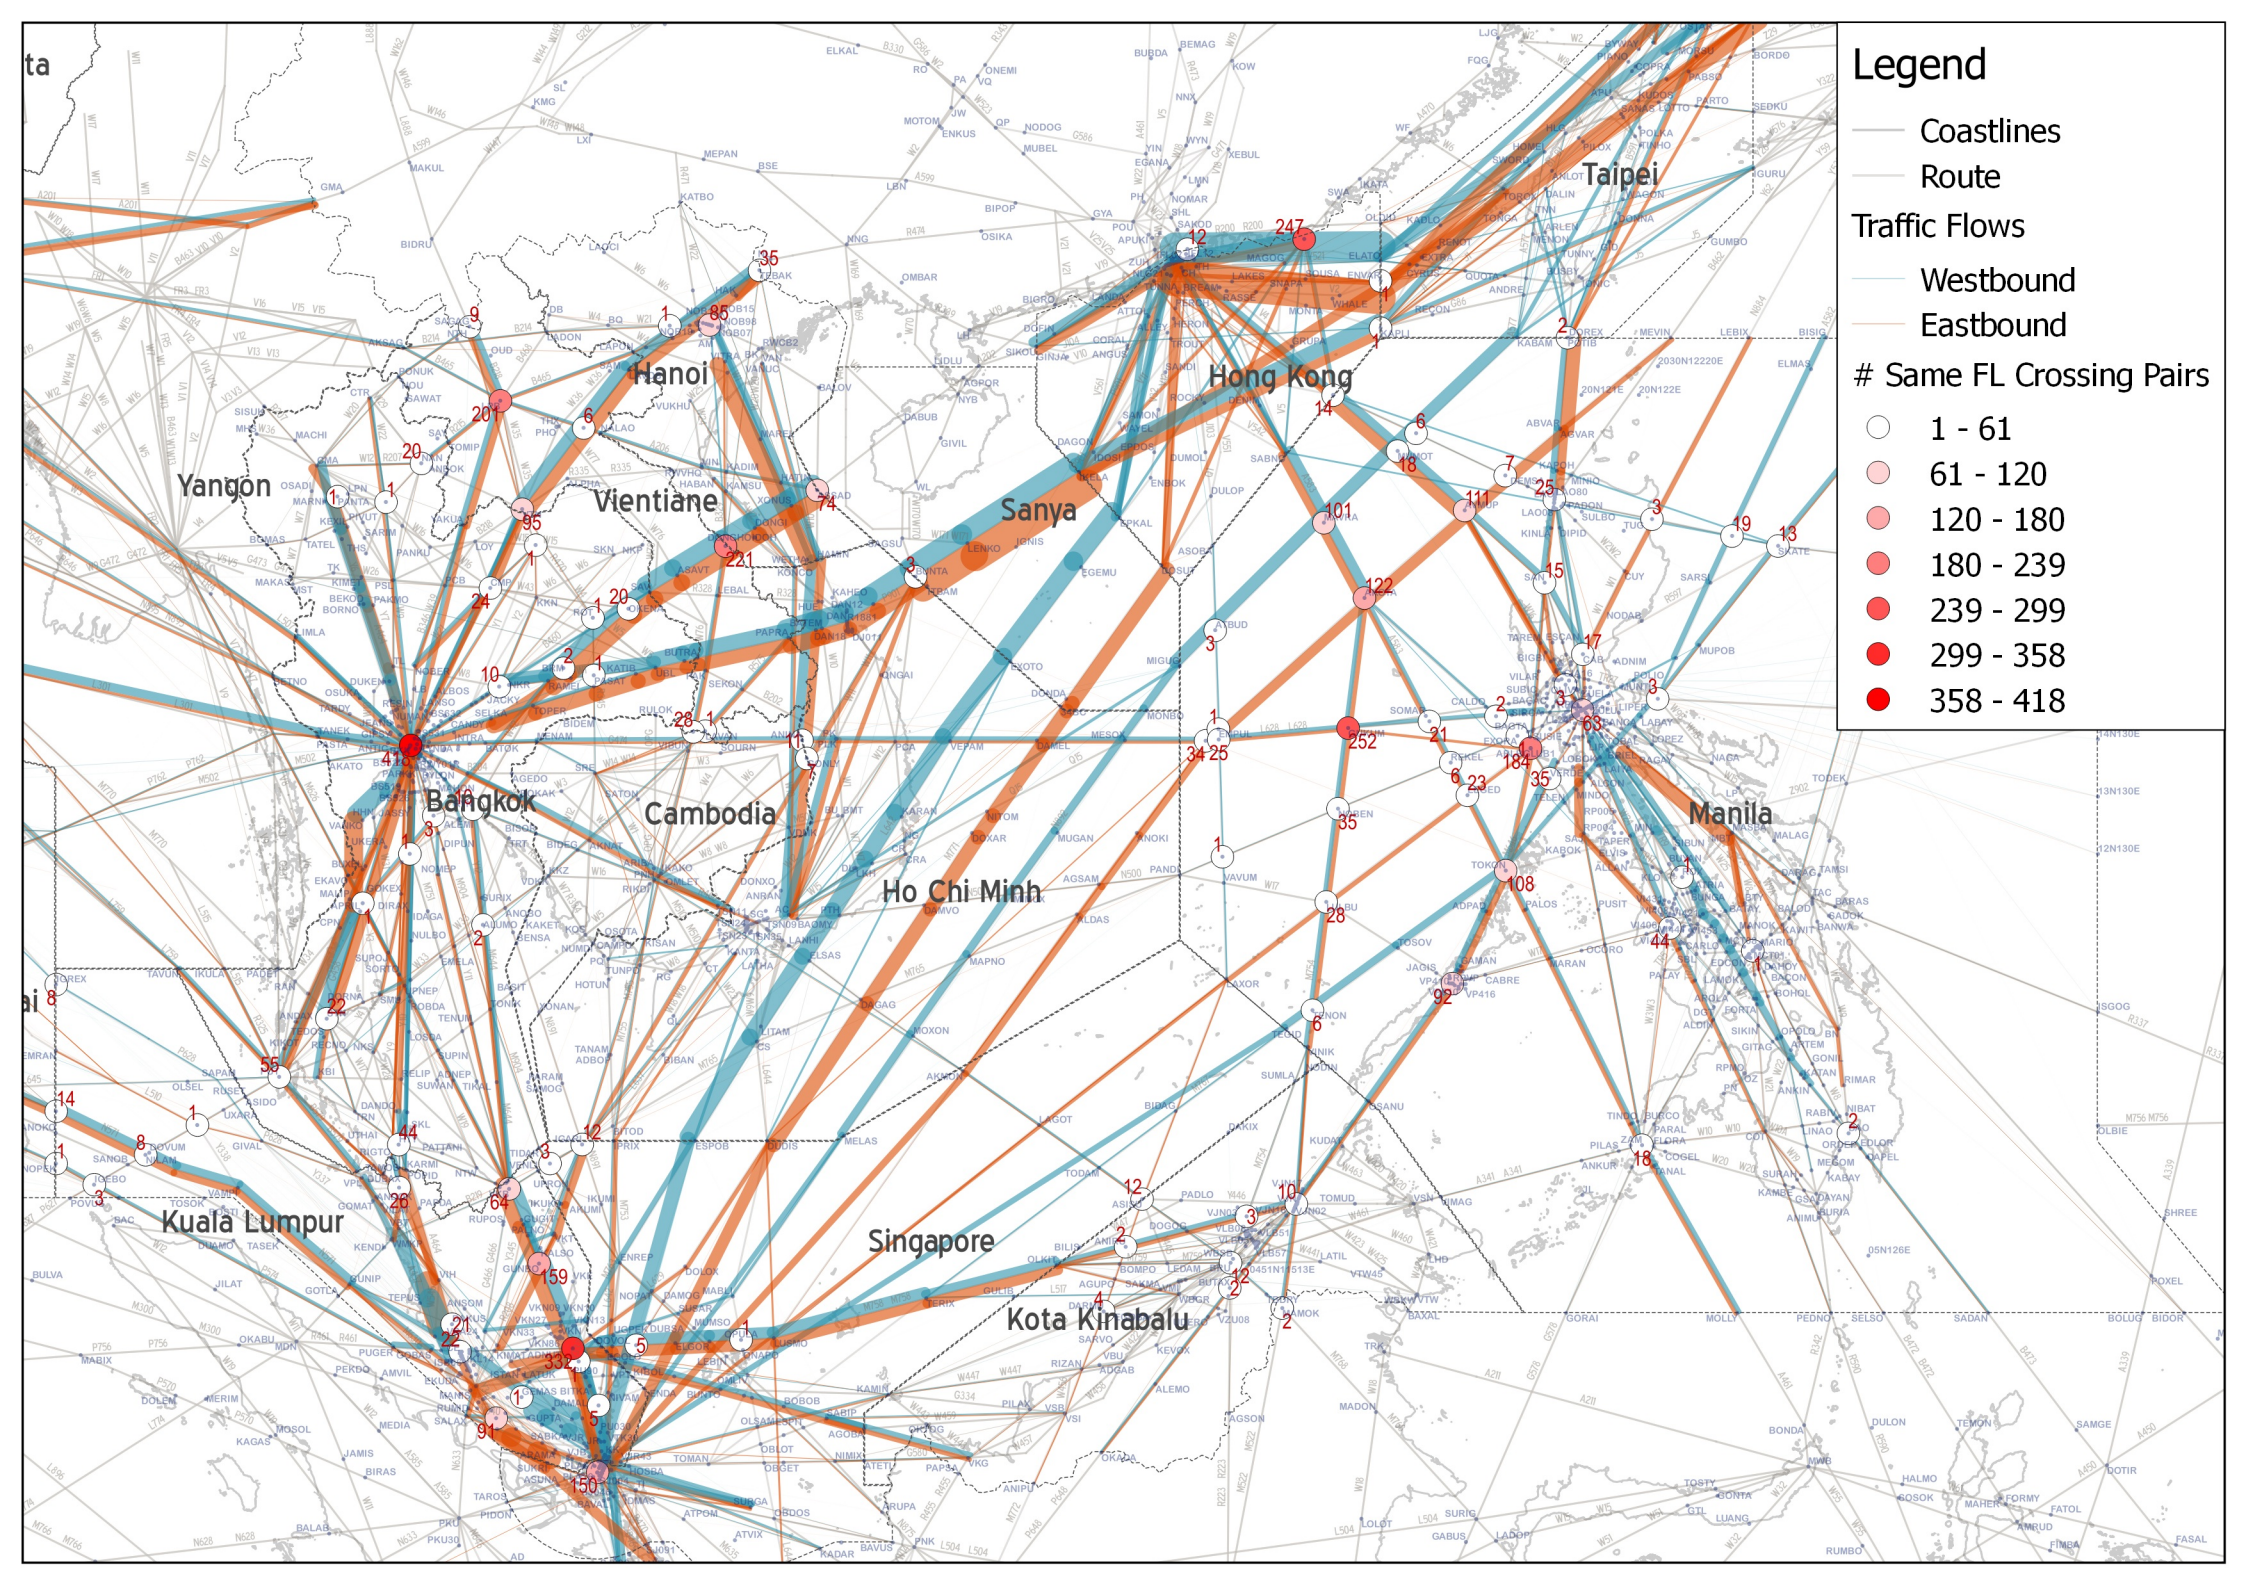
Legend
Coastlines
Route
Traffic Flows
Westbound
Eastbound
# Same FL Crossing Pairs
1 - 61
61 - 120
120 - 180
180 - 239
239 - 299
299 - 358
358 - 418

Yangon
Hanoi
Vientiane
Sanya
Hong Kong
Taipei
Bangkok
Cambodia
Ho Chi Minh
Manila
Kuala Lumpur
Singapore
Kota Kinabalu

247
12
35
85
1
9
204
6
20
1
95
74
221
101
111
122
252
184
63
108
92
417
159
150
64
44
28
55
22
339
14
8
17
15
25
7
6
16
3
19
13
2
1
21
23
35
28
6
10
12
24
20
10
2
1
28
3
34
25
1
3
3
4
12
9
1
5
1
2
3
12
2
18
44